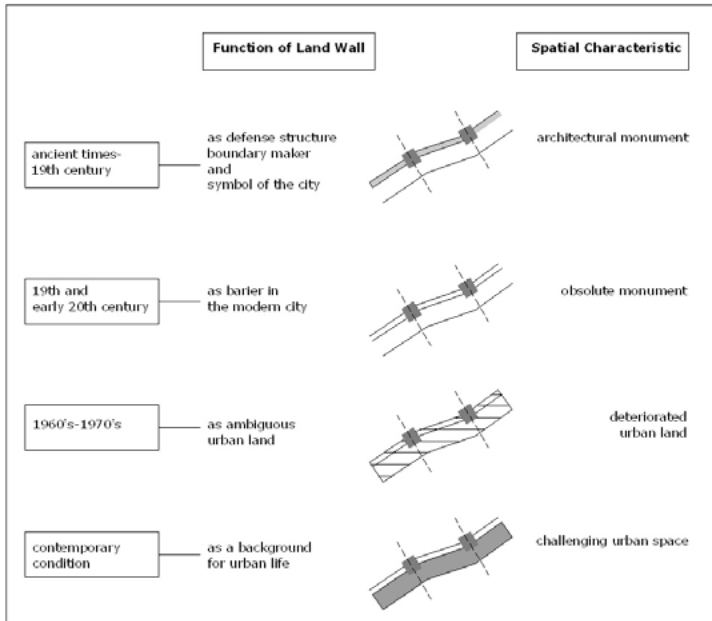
Function of Land Wall

Spatial Characteristic

ancient times-19th century

as defense structure boundary maker and symbol of the city

architectural monument

19th and early 20th century

as barier in the modern city

obsolute monument

1960's-1970's

as ambiguous urban land

deteriorated urban land

contemporary condition

as a background for urban life

challenging urban space